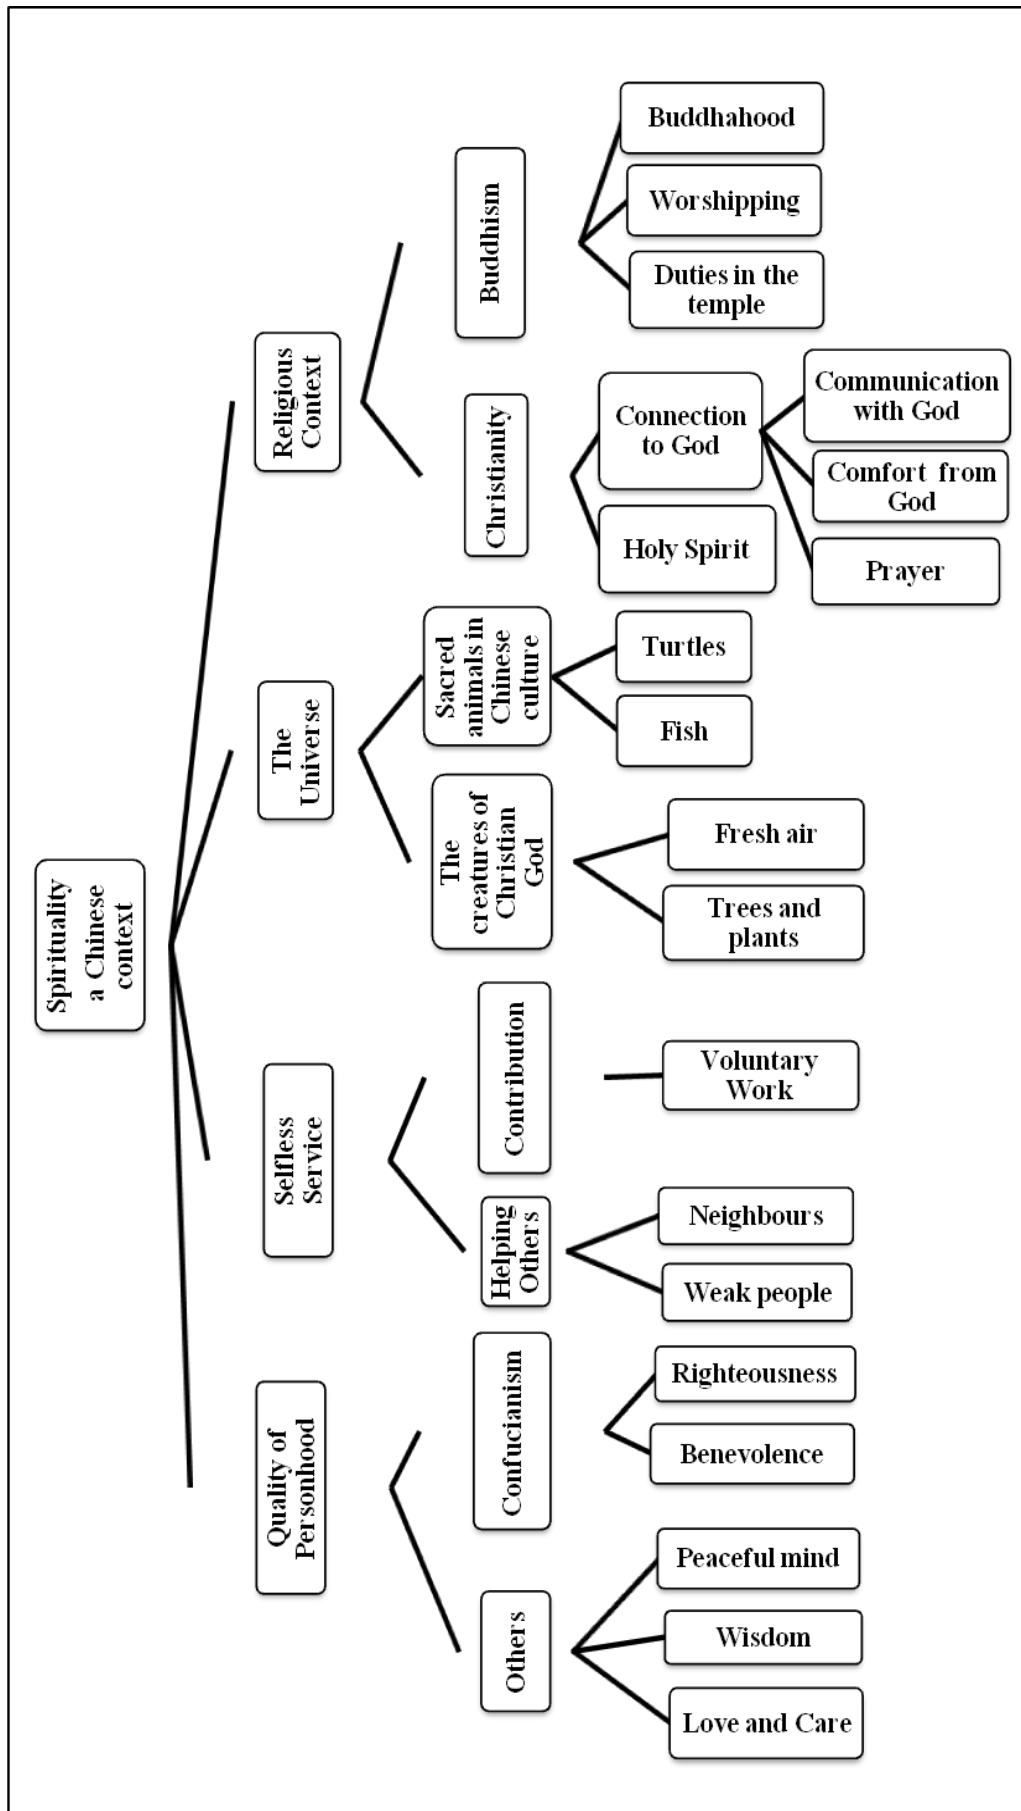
Spirituality a Chinese context

Religious Context

Buddhism

Buddhahood

Worshipping

Duties in the temple

Christianity

Connection to God

Communication with God

Comfort from God

Prayer

Holy Spirit

The Universe

Sacred animals in Chinese culture

Turtles

Fish

The creatures of Christian God

Fresh air

Trees and plants

Selfless Service

Contribution

Voluntary Work

Helping Others

Neighbours

Weak people

Quality of Personhood

Confucianism

Righteousness

Benevolence

Others

Peaceful mind

Wisdom

Love and Care